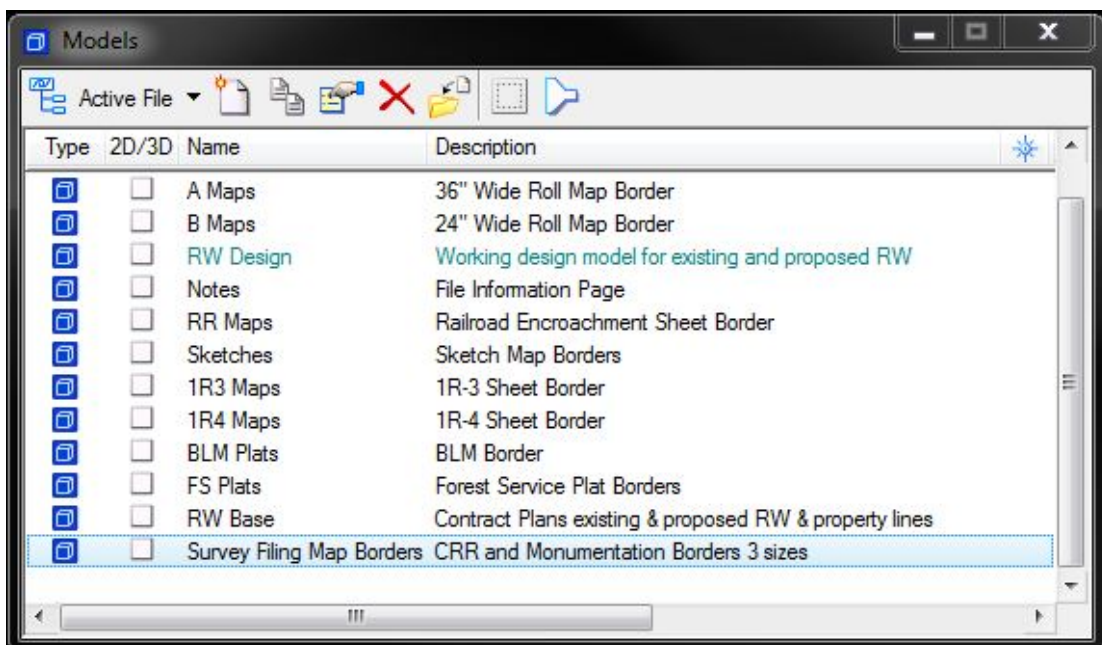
Models

Active File

| Type | 2D/3D | Name | Description |
|---|---|---|---|
| | | A Maps | 36" Wide Roll Map Border |
| | | B Maps | 24" Wide Roll Map Border |
| | | RW Design | Working design model for existing and proposed RW |
| | | Notes | File Information Page |
| | | RR Maps | Railroad Encroachment Sheet Border |
| | | Sketches | Sketch Map Borders |
| | | 1R3 Maps | 1R-3 Sheet Border |
| | | 1R4 Maps | 1R-4 Sheet Border |
| | | BLM Plats | BLM Border |
| | | FS Plats | Forest Service Plat Borders |
| | | RW Base | Contract Plans existing & proposed RW & property lines |
| | | Survey Filing Map Borders | CRR and Monumentation Borders 3 sizes |